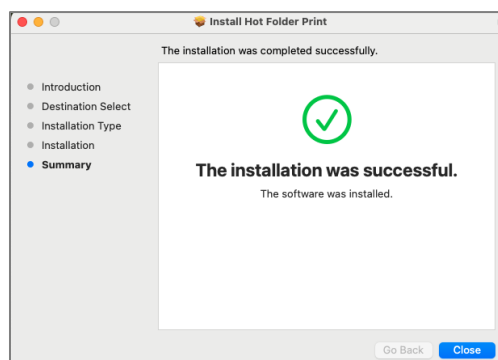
Install Hot Folder Print

The installation was completed successfully.

Introduction
Destination Select
Installation Type
Installation
Summary

The installation was successful.

The software was installed.

Go Back
Close